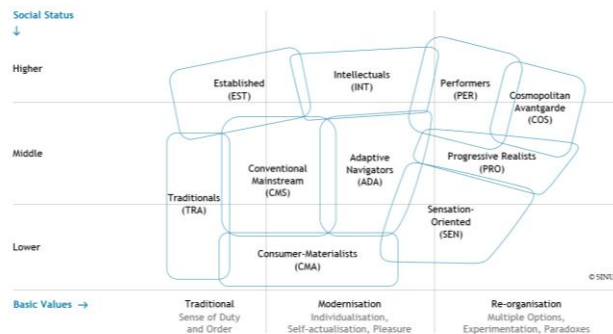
Social Status
↓

Higher

Middle

Lower

Established
(EST)

Intellectuals
(INT)

Performers
(PER)

Cosmopolitan
Avantgarde
(COS)

Conventional
Mainstream
(CMS)

Adaptive
Navigators
(ADA)

Progressive Realists
(PRO)

Traditionals
(TRA)

Sensation-
Oriented
(SEN)

Consumer-Materialists
(CMA)

© SINU

Basic Values →

Traditional
Sense of Duty
and Order

Modernisation
Individualisation,
Self-actualisation, Pleasure

Re-organisation
Multiple Options,
Experimentation, Paradoxes